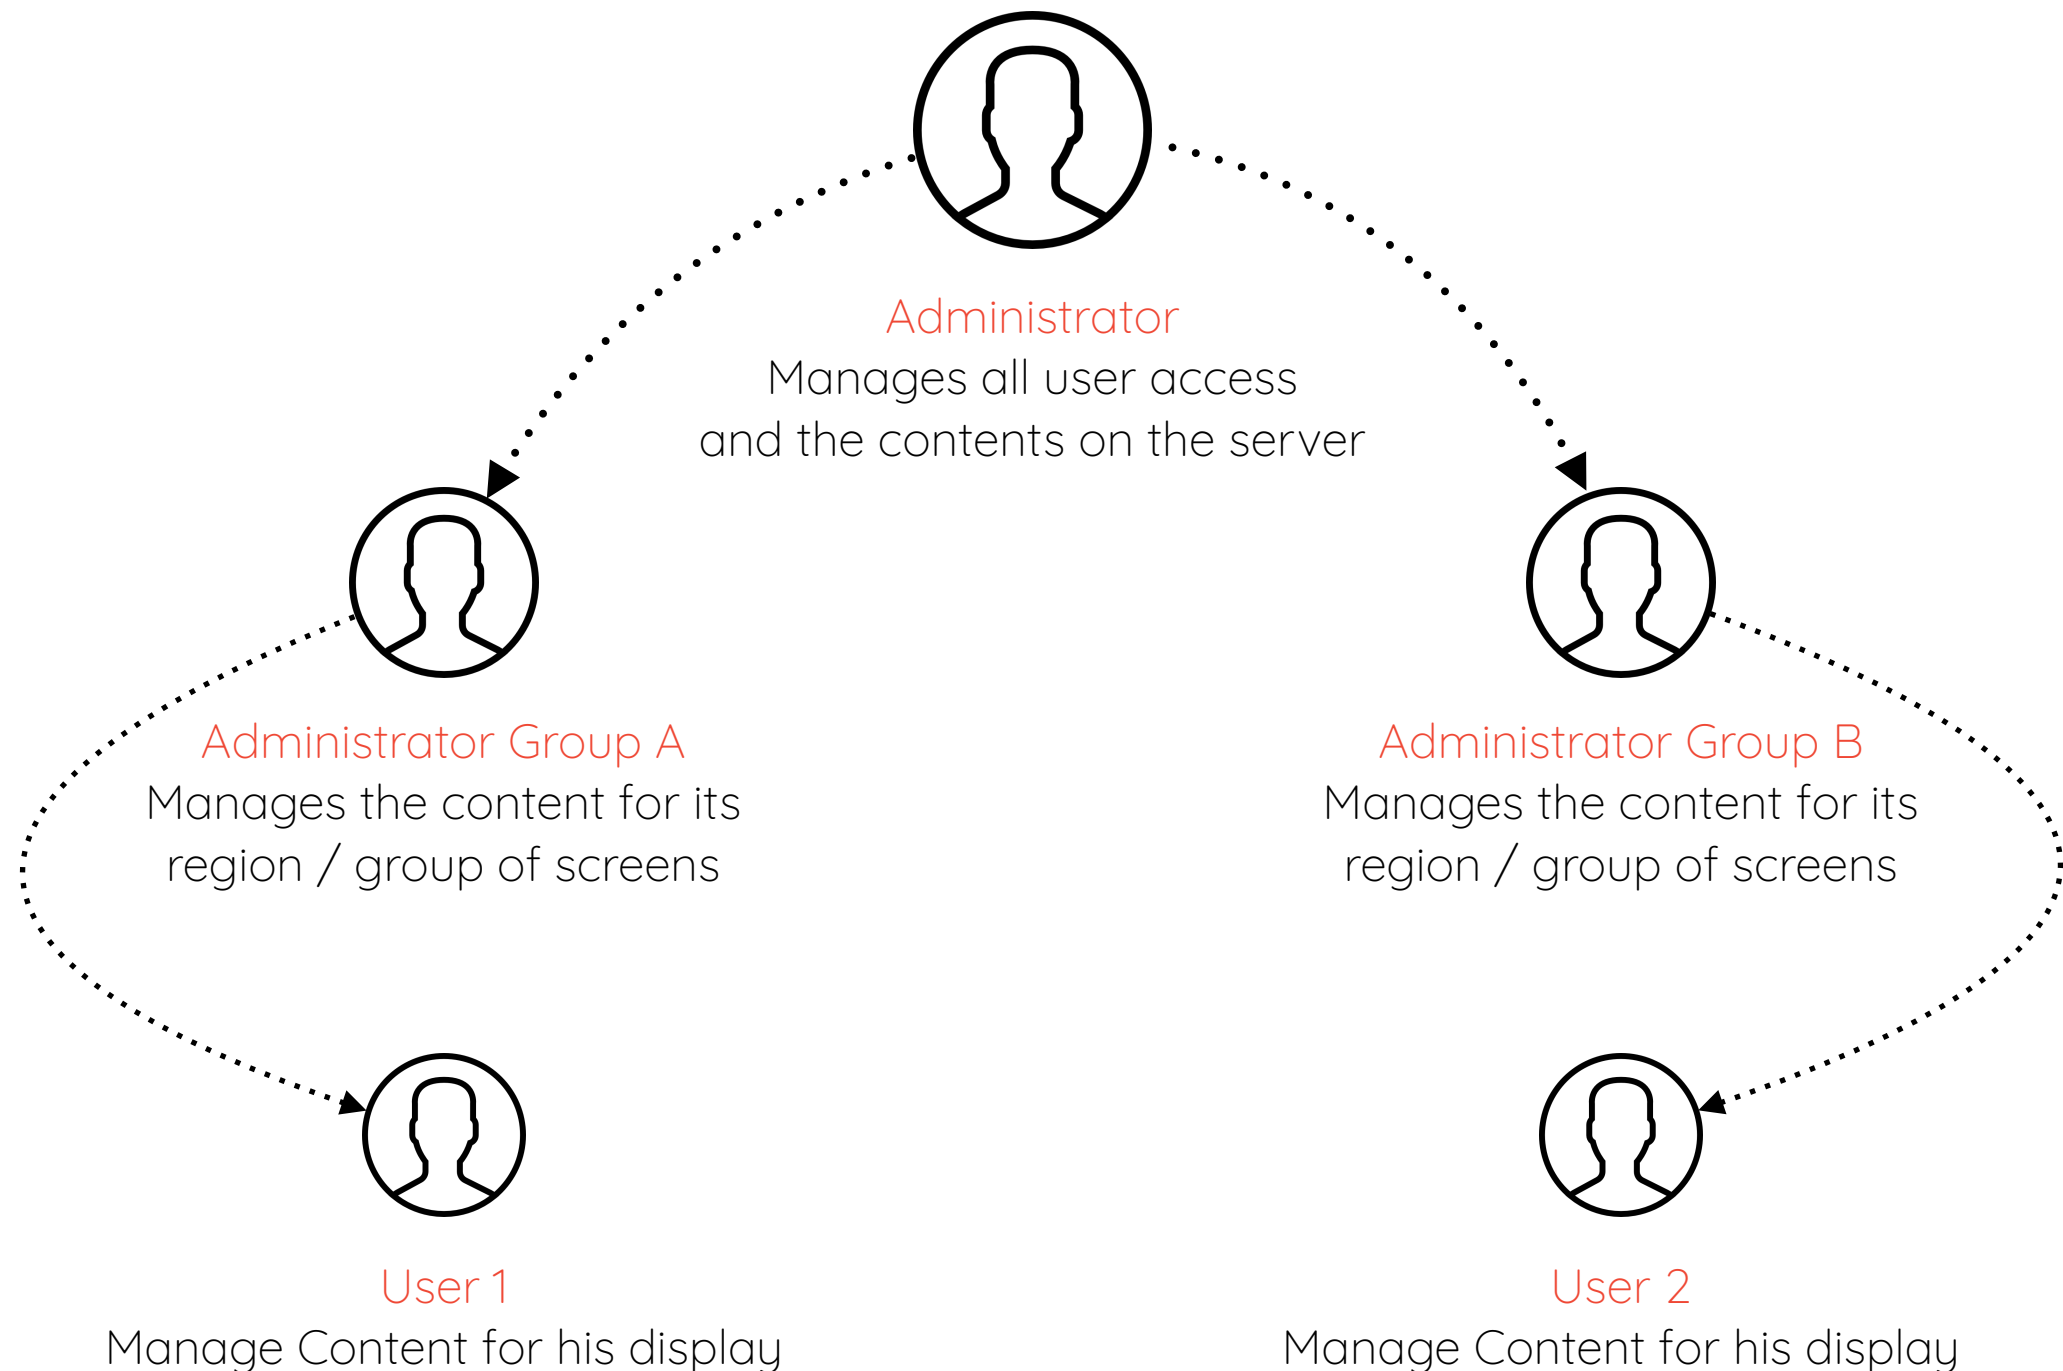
Administrator
Manages all user access
and the contents on the server

Administrator Group A
Manages the content for its
region / group of screens

Administrator Group B
Manages the content for its
region / group of screens

User 1
Manage Content for his display

User 2
Manage Content for his display